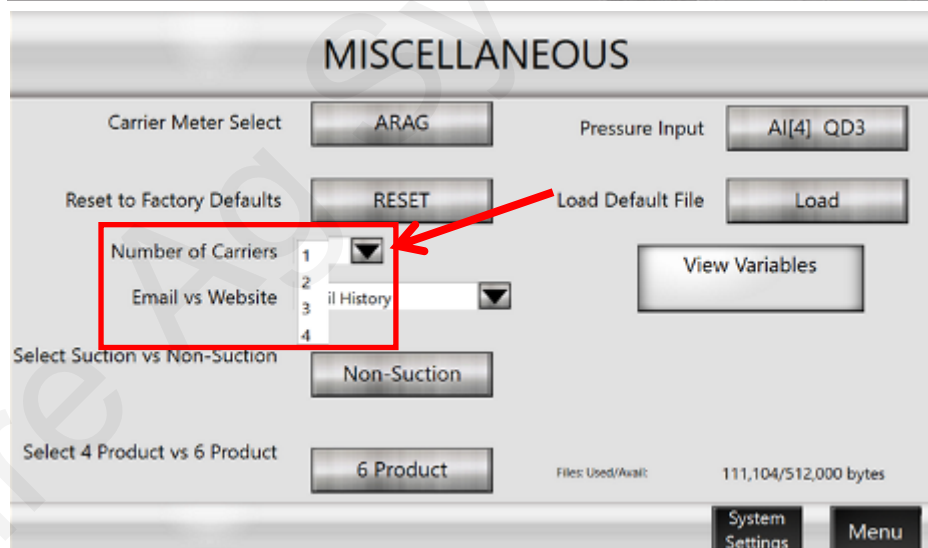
MISCELLANEOUS

Carrier Meter Select
ARAG

Pressure Input
AI[4] QD3

Reset to Factory Defaults
RESET

Load Default File
Load

Number of Carriers
1
2
3
4

View Variables

Email vs Website
il History

Select Suction vs Non-Suction
Non-Suction

Select 4 Product vs 6 Product
6 Product

Files Used/Avail:
111,104/512,000 bytes

System Settings

Menu